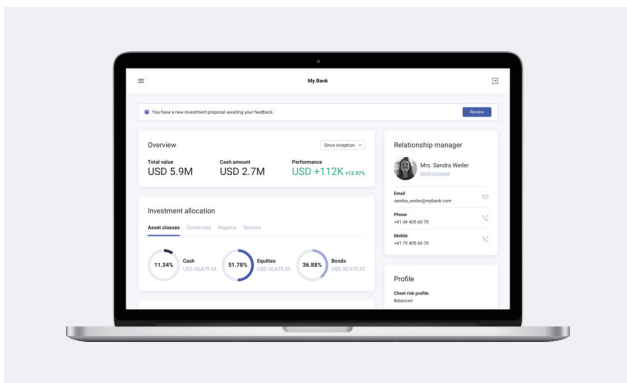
My Bank

You have a new investment proposal awaiting your feedback.

Review

Overview

Since inception

Total value
USD 5.9M

Cash amount
USD 2.7M

Performance
USD +112K +12.97%

Investment allocation

Asset classes Currencies Regions Sectors

11.34% Cash USD 50,479.53

51.78% Equities USD 50,479.53

36.88% Bonds USD 50,479.53

Relationship manager

Mrs. Sandra Weiler
Send message

Email
sandra_weiler@mybank.com

Phone
+41 44 405 60 70

Mobile
+41 79 405 60 70

Profile

Client risk profile
Balanced